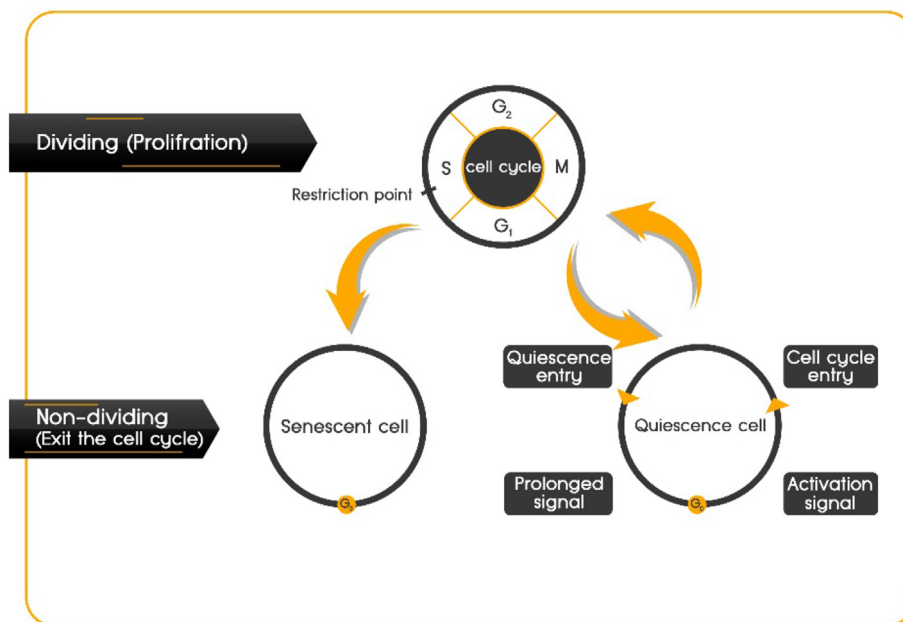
Dividing (Prolifration)

$G_2$
S
cell cycle
M
$G_1$
Restriction point

Non-dividing
(Exit the cell cycle)

Senescent cell
$G_0$

Quiescence entry
Cell cycle entry
Quiescence cell
Prolonged signal
$G_0$
Activation signal